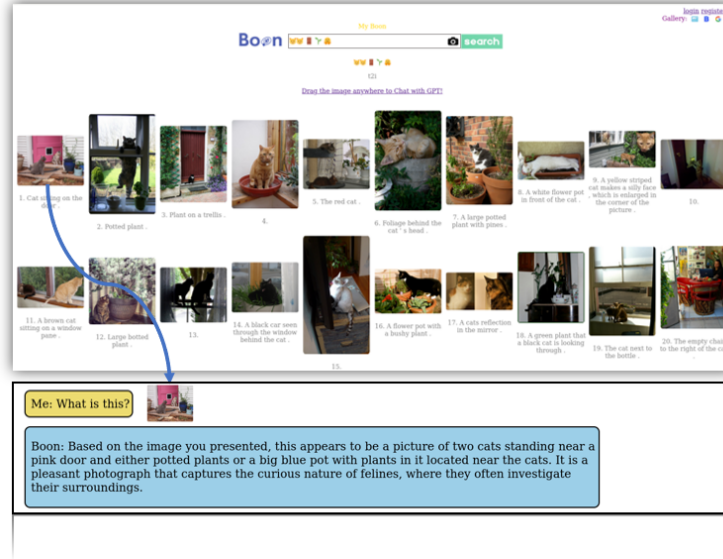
My Boon

login register
Gallery:

Boon search

(2)

Drag the image anywhere to Chat with GPT!

1. Cat sitting on the door .

2. Potted plant .

3. Plant on a trellis .

4.

5. The red cat .

6. Foliage behind the cat ' s head .

7. A large potted plant with pines .

8. A white flower pot in front of the cat .

9. A yellow striped cat makes a silly face , which is enlarged in the corner of the picture .

10.

11. A brown cat sitting on a window pane .

12. Large potted plant .

13.

14. A black car seen through the window behind the cat .

15.

16. A flower pot with a bushy plant .

17. A cats reflection in the mirror .

18. A green plant that a black cat is looking through .

19. The cat next to the bottle .

20. The empty chair to the right of the c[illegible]

Me: What is this?

Boon: Based on the image you presented, this appears to be a picture of two cats standing near a pink door and either potted plants or a big blue pot with plants in it located near the cats. It is a pleasant photograph that captures the curious nature of felines, where they often investigate their surroundings.